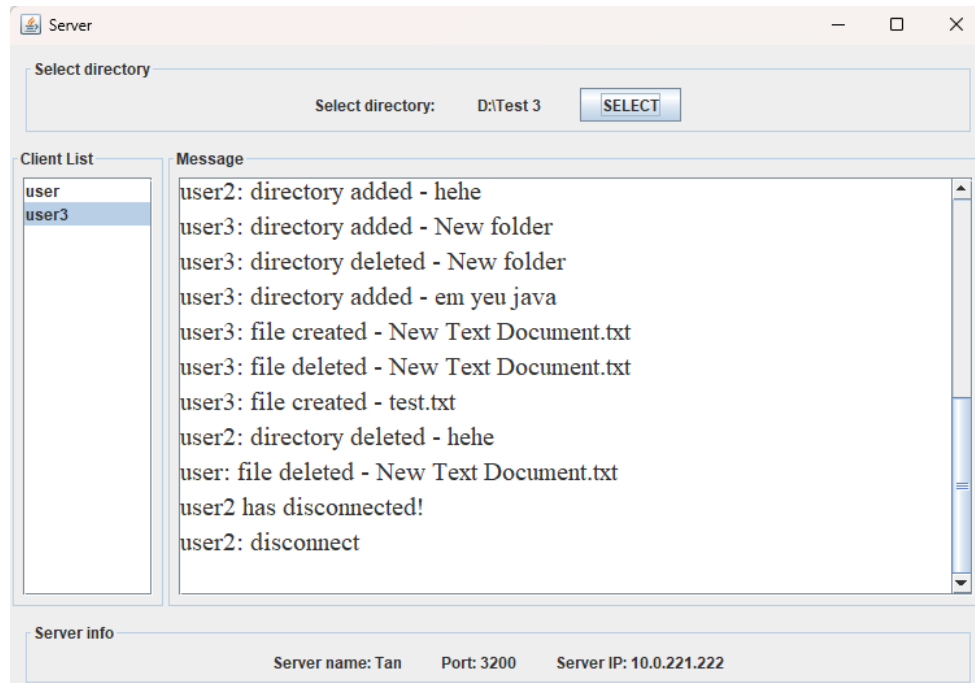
Server

Select directory

Select directory: D:\Test 3 SELECT

Client List

user
user3

Message

user2: directory added - hehe
user3: directory added - New folder
user3: directory deleted - New folder
user3: directory added - em yeu java
user3: file created - New Text Document.txt
user3: file deleted - New Text Document.txt
user3: file created - test.txt
user2: directory deleted - hehe
user: file deleted - New Text Document.txt
user2 has disconnected!
user2: disconnect

Server info

Server name: Tan Port: 3200 Server IP: 10.0.221.222